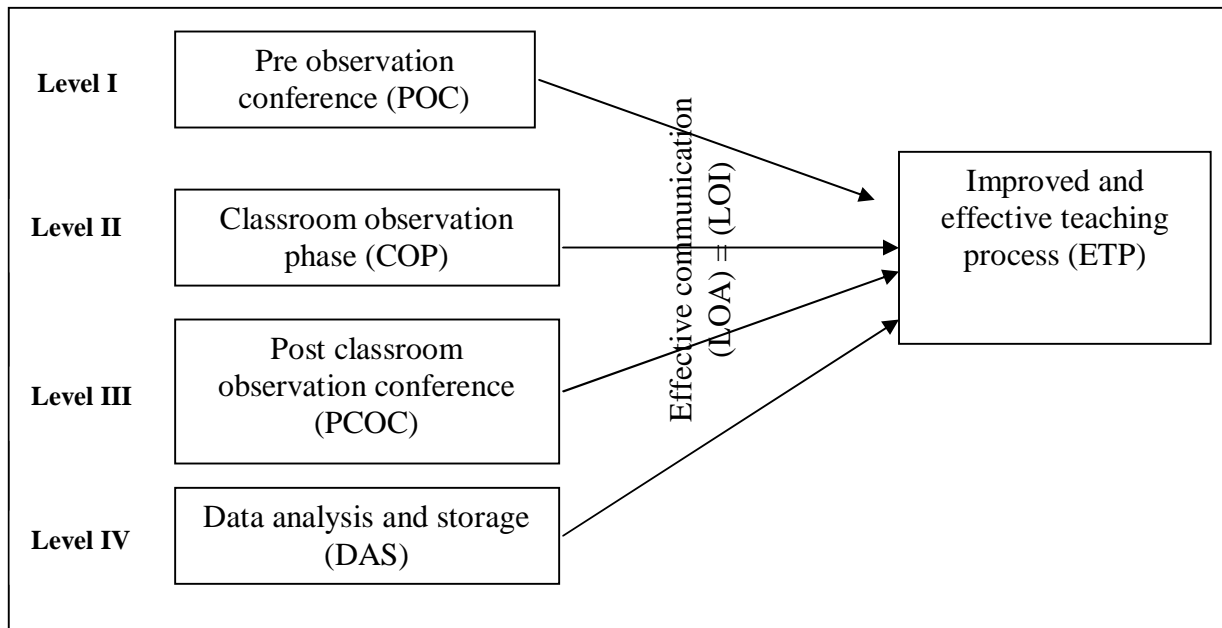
Level I

Pre observation conference (POC)

Level II

Classroom observation phase (COP)

Level III

Post classroom observation conference (PCOC)

Level IV

Data analysis and storage (DAS)

Effective communication (LOA) = (LOI)

Improved and effective teaching process (ETP)